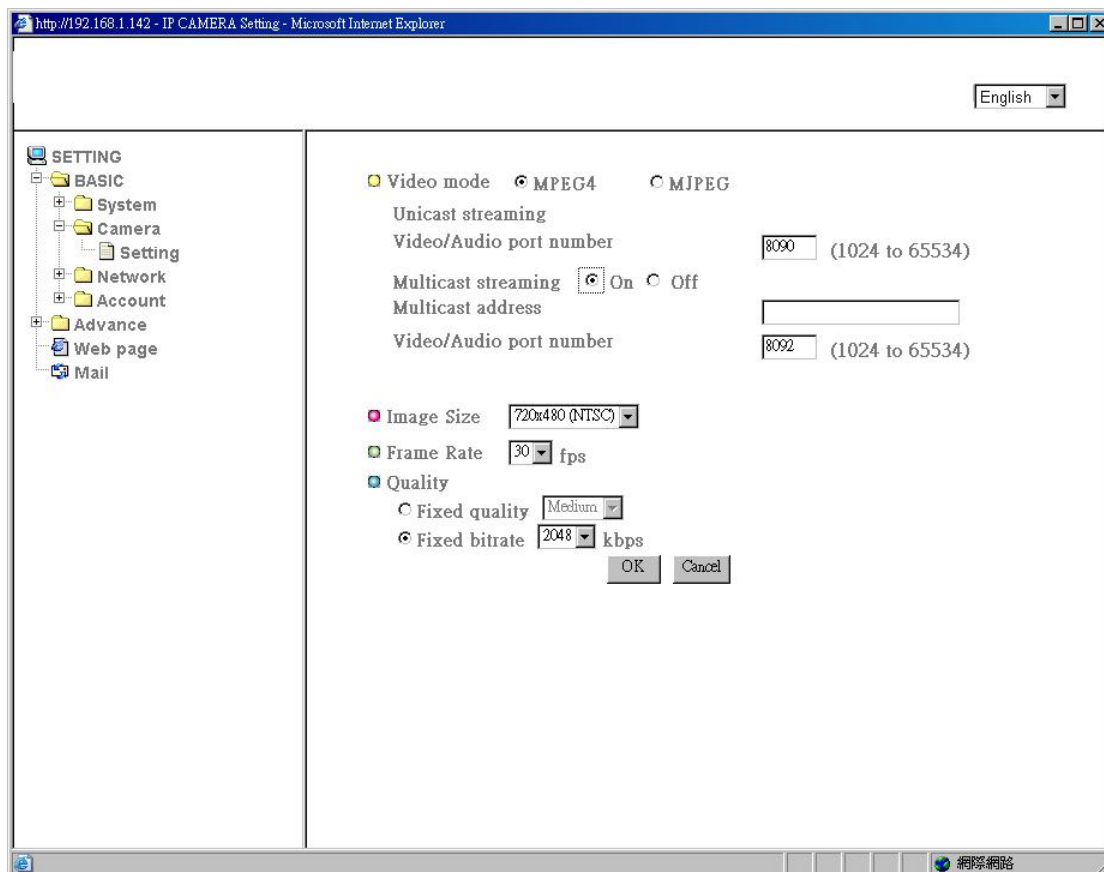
http://192.168.1.142 - IP CAMERA Setting - Microsoft Internet Explorer

English

SETTING
BASIC
System
Camera
Setting
Network
Account
Advance
Web page
Mail

Video mode MPEG4 MJPEG
Unicast streaming
Video/Audio port number 8090 (1024 to 65534)
Multicast streaming On Off
Multicast address
Video/Audio port number 8092 (1024 to 65534)

Image Size 720x480 (NTSC)
Frame Rate 30 fps
Quality
Fixed quality Medium
Fixed bitrate 2048 kbps
OK Cancel

網際網路